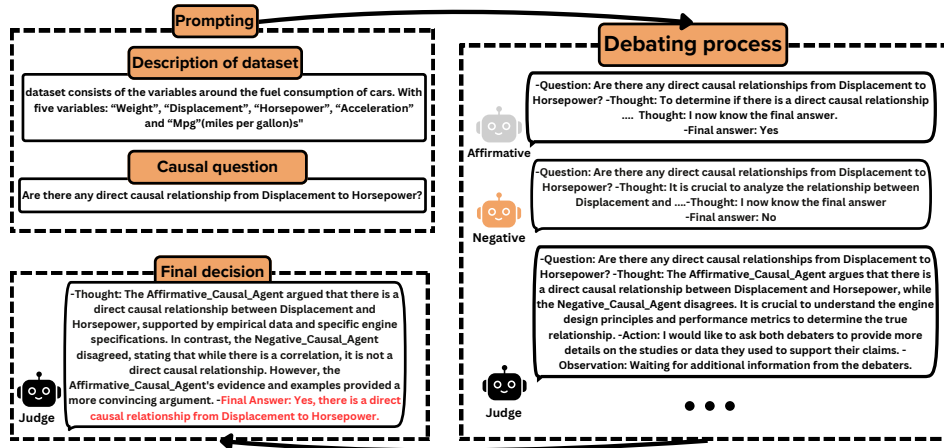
Prompting

Description of dataset

dataset consists of the variables around the fuel consumption of cars. With five variables: "Weight", "Displacement", "Horsepower", "Acceleration" and "Mpg"(miles per gallon)s"

Causal question

Are there any direct causal relationship from Displacement to Horsepower?

Final decision

-Thought: The Affirmative_Causal_Agent argued that there is a direct causal relationship between Displacement and Horsepower, supported by empirical data and specific engine specifications. In contrast, the Negative_Causal_Agent disagreed, stating that while there is a correlation, it is not a direct causal relationship. However, the Affirmative_Causal_Agent's evidence and examples provided a more convincing argument. -Final Answer: Yes, there is a direct causal relationship from Displacement to Horsepower.

Judge

Debating process

-Question: Are there any direct causal relationships from Displacement to Horsepower? -Thought: To determine if there is a direct causal relationship .... Thought: I now know the final answer.
-Final answer: Yes

Affirmative

-Question: Are there any direct causal relationships from Displacement to Horsepower? -Thought: It is crucial to analyze the relationship between Displacement and ....-Thought: I now know the final answer
-Final answer: No

Negative

-Question: Are there any direct causal relationships from Displacement to Horsepower? -Thought: The Affirmative_Causal_Agent argues that there is a direct causal relationship between Displacement and Horsepower, while the Negative_Causal_Agent disagrees. It is crucial to understand the engine design principles and performance metrics to determine the true relationship. -Action: I would like to ask both debaters to provide more details on the studies or data they used to support their claims. -Observation: Waiting for additional information from the debaters.

Judge

• • •